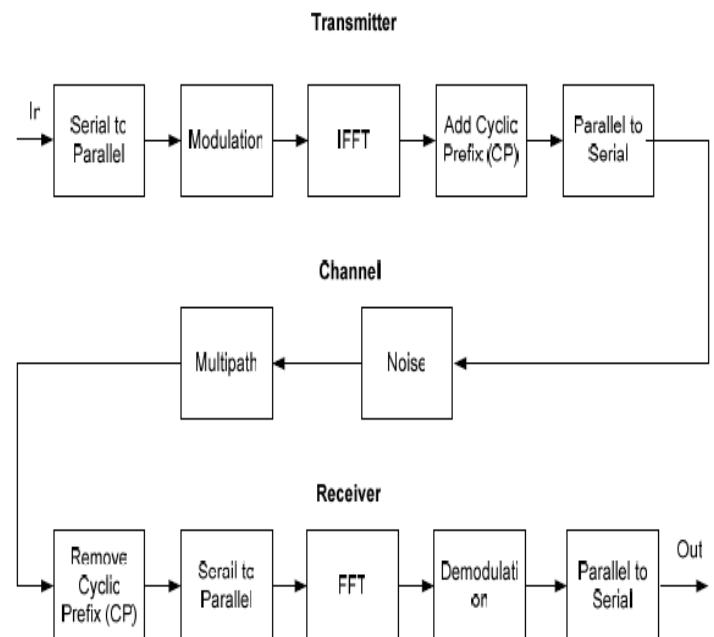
Transmitter

In

Serial to Parallel

Modulation

IFFT

Add Cyclic Prefix (CP)

Parallel to Serial

Channel

Multipath

Noise

Receiver

Remove Cyclic Prefix (CP)

Serail to Parallel

FFT

Demodulati on

Parallel to Serial

Out